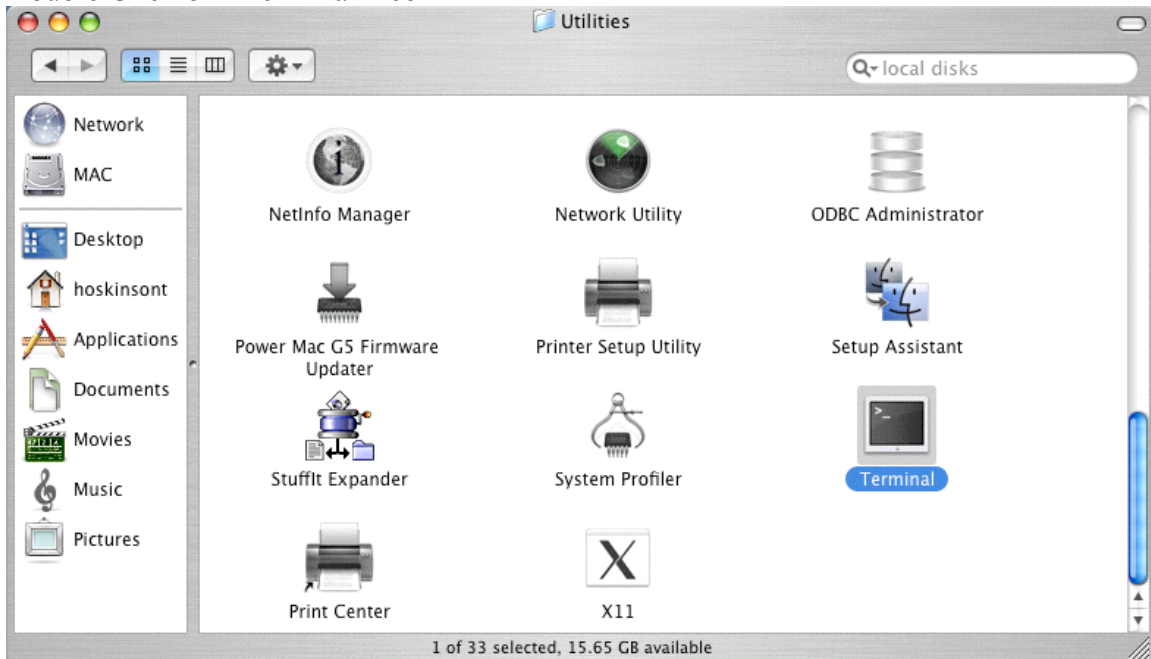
Utilities

local disks

Network
MAC
Desktop
hoskinsont
Applications
Documents
Movies
Music
Pictures

NetInfo Manager
Network Utility
ODBC Administrator
Power Mac G5 Firmware Updater
Printer Setup Utility
Setup Assistant
StuffIt Expander
System Profiler
Terminal
Print Center
X11

1 of 33 selected, 15.65 GB available